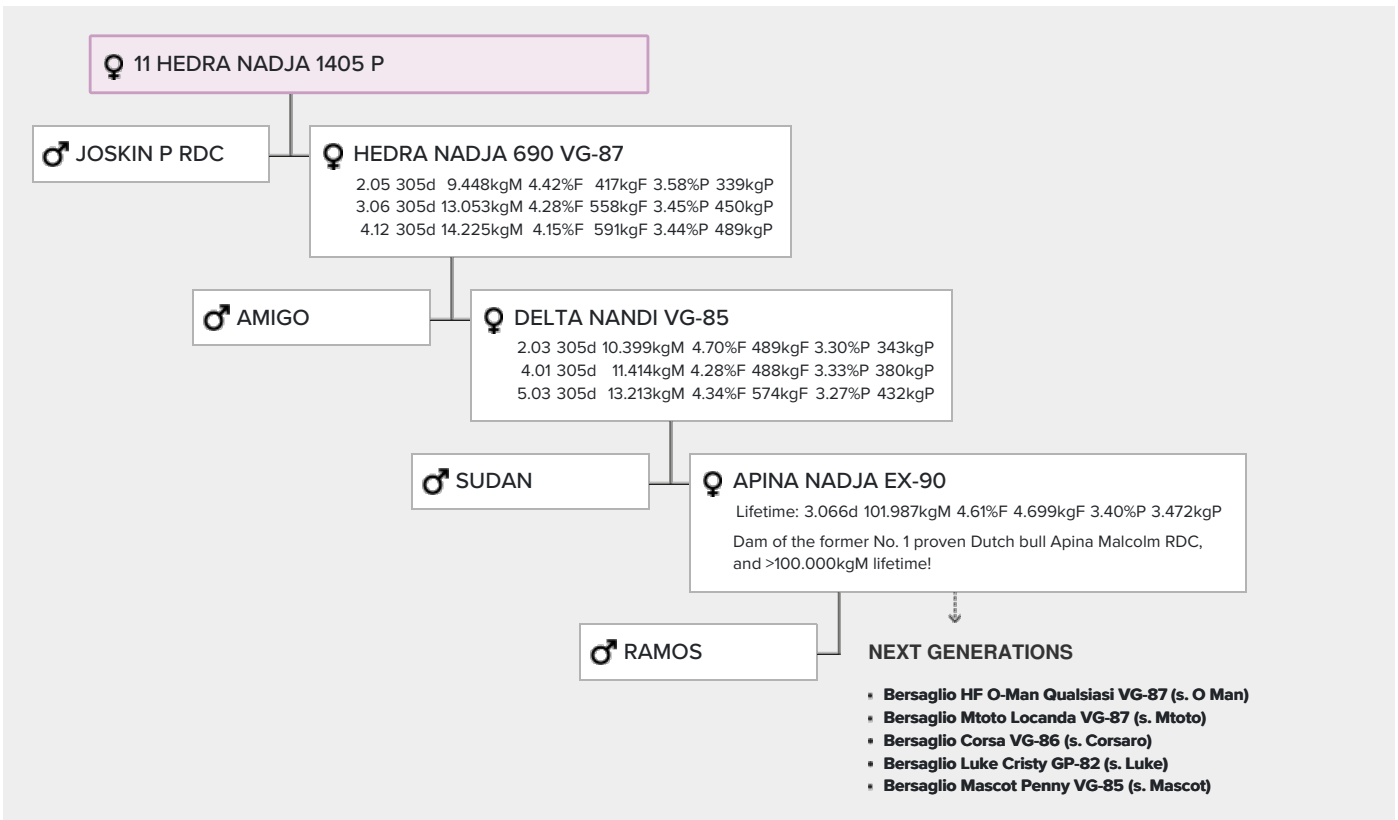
♀ 11 HEDRA NADJA 1405 P

♂ JOSKIN P RDC

♀ HEDRA NADJA 690 VG-87
2.05 305d 9.448kgM 4.42%F 417kgF 3.58%P 339kgP
3.06 305d 13.053kgM 4.28%F 558kgF 3.45%P 450kgP
4.12 305d 14.225kgM 4.15%F 591kgF 3.44%P 489kgP

♂ AMIGO

♀ DELTA NANDI VG-85
2.03 305d 10.399kgM 4.70%F 489kgF 3.30%P 343kgP
4.01 305d 11.414kgM 4.28%F 488kgF 3.33%P 380kgP
5.03 305d 13.213kgM 4.34%F 574kgF 3.27%P 432kgP

♂ SUDAN

♀ APINA NADJA EX-90
Lifetime: 3.066d 101.987kgM 4.61%F 4.699kgF 3.40%P 3.472kgP
Dam of the former No. 1 proven Dutch bull Apina Malcolm RDC, and >100.000kgM lifetime!

♂ RAMOS

NEXT GENERATIONS

- Bersaglio HF O-Man Qualsiasi VG-87 (s. O Man)
- Bersaglio Mtoto Locanda VG-87 (s. Mtoto)
- Bersaglio Corsa VG-86 (s. Corsaro)
- Bersaglio Luke Cristy GP-82 (s. Luke)
- Bersaglio Mascot Penny VG-85 (s. Mascot)